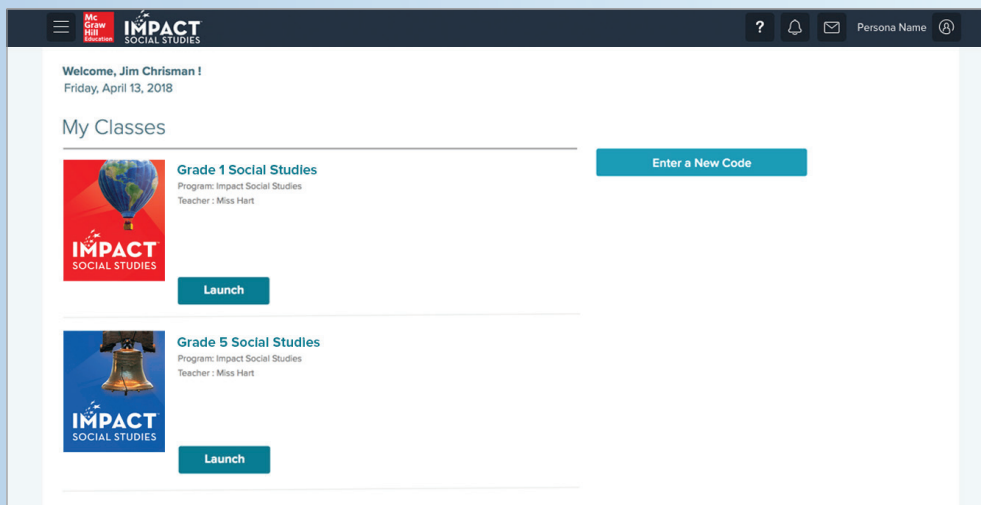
Mc Graw Hill Education IMPACT SOCIAL STUDIES

? Persona Name

Welcome, Jim Chrisman !
Friday, April 13, 2018

My Classes

Enter a New Code

IMPACT SOCIAL STUDIES

Grade 1 Social Studies
Program: Impact Social Studies
Teacher : Miss Hart

Launch

IMPACT SOCIAL STUDIES

Grade 5 Social Studies
Program: Impact Social Studies
Teacher : Miss Hart

Launch